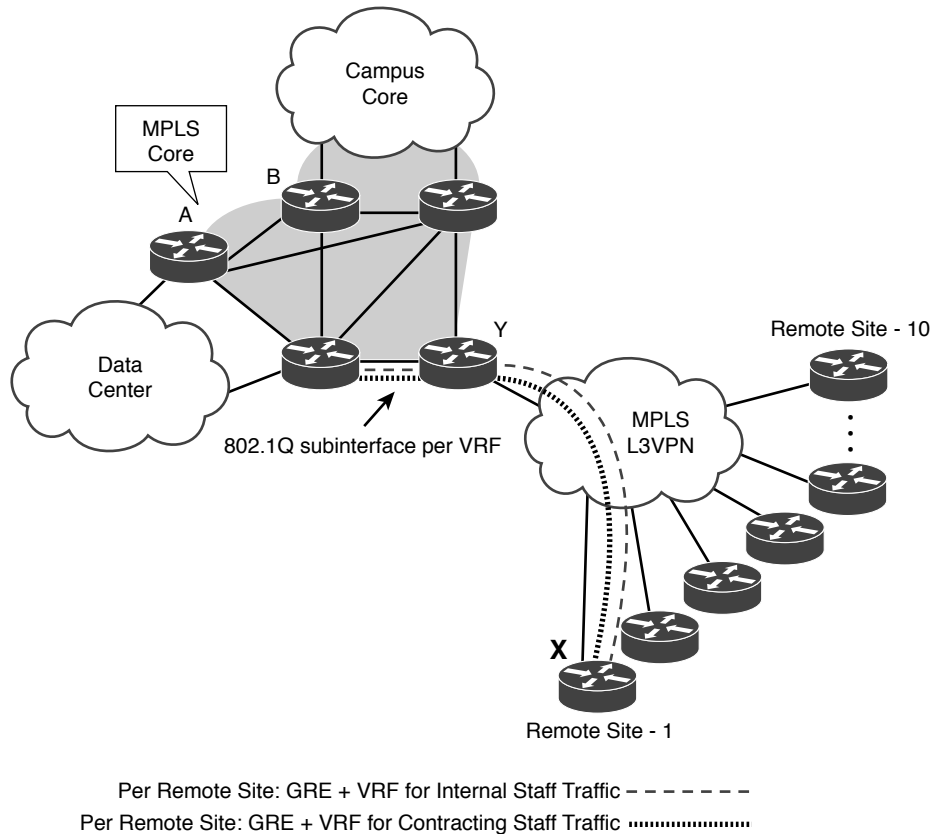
Campus Core

MPLS Core

B

A

Data Center

Y

Remote Site - 10

MPLS L3VPN

802.1Q subinterface per VRF

X

Remote Site - 1

Per Remote Site: GRE + VRF for Internal Staff Traffic

Per Remote Site: GRE + VRF for Contracting Staff Traffic